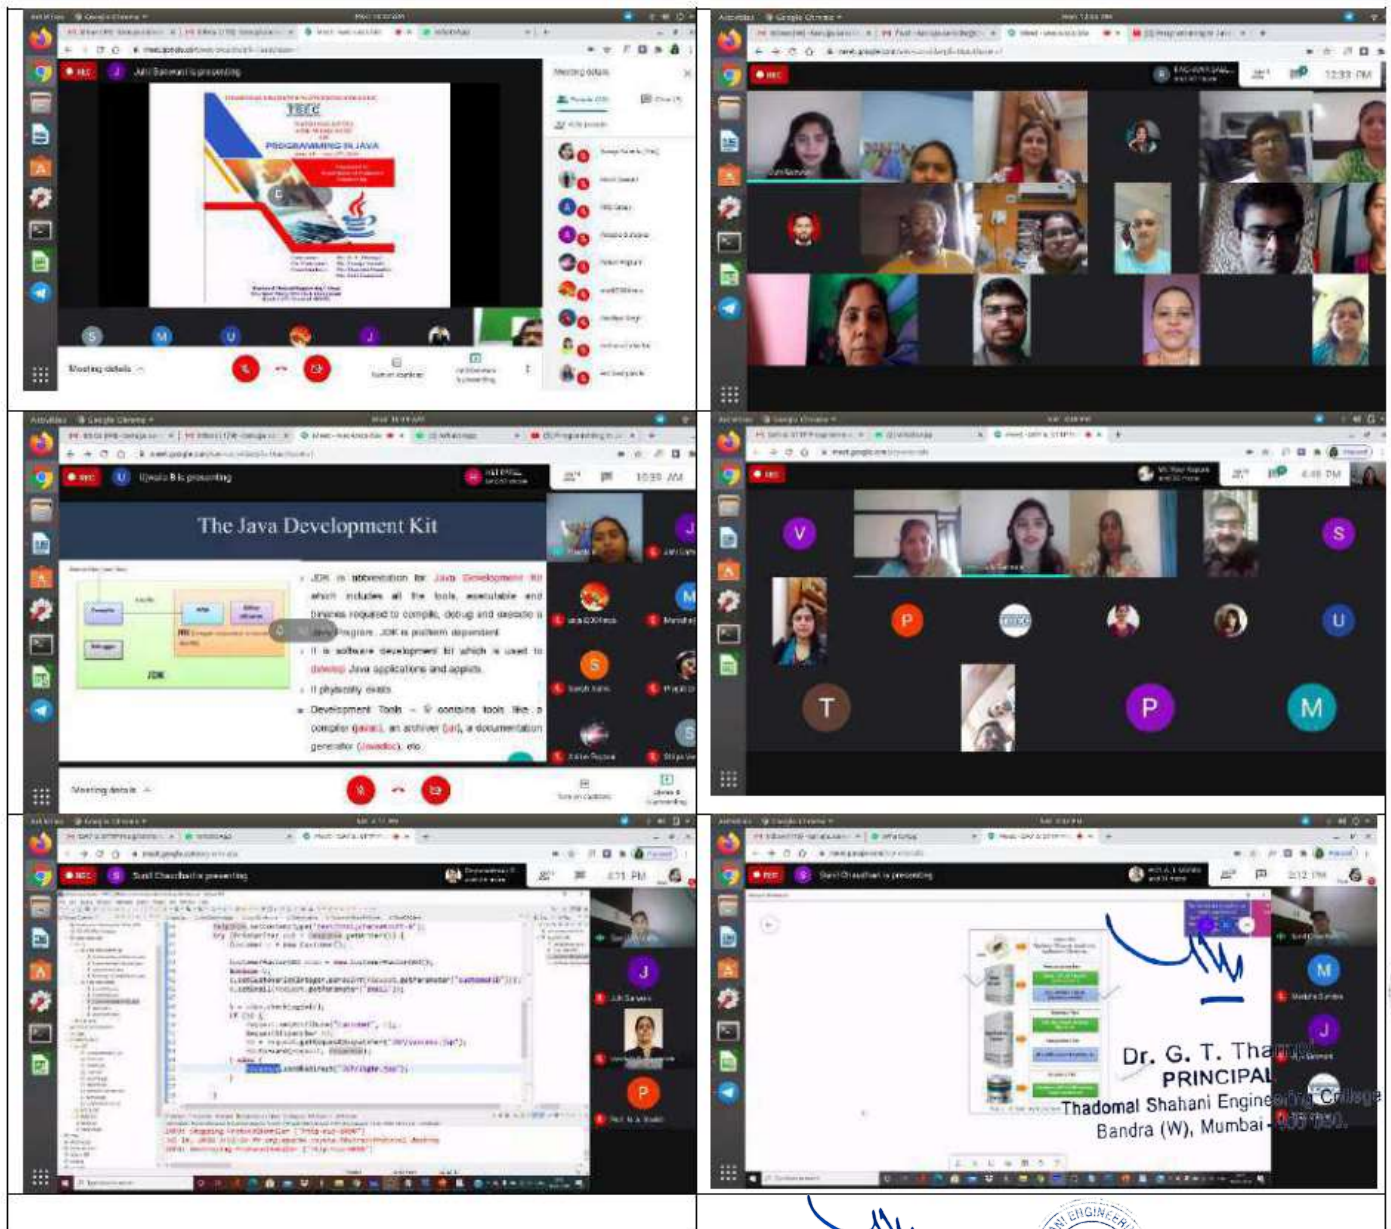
Juhi Sarwani is presenting

PROGRAMMING IN JAVA

Meeting details

Ujwala B is presenting

10:39 AM

The Java Development Kit

JDK is abbreviation for Java Development Kit which includes all the tools, executable and binaries required to compile, debug and execute a Java Program. JDK is platform dependent

It is software development kit which is used to develop Java applications and applets.

It physically exists

Development Tools – It contains tools like, a compiler (javac), an archiver (jar), a documentation generator (Javadoc), etc.

JDK

Sunil Chaudhari is presenting

Sunil Chaudhari is presenting

Dr. G. T. Tha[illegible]
PRINCIPAL
Thadomal Shahani Engine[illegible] College
Bandra (W), Mumbai - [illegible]

ENGINEERI